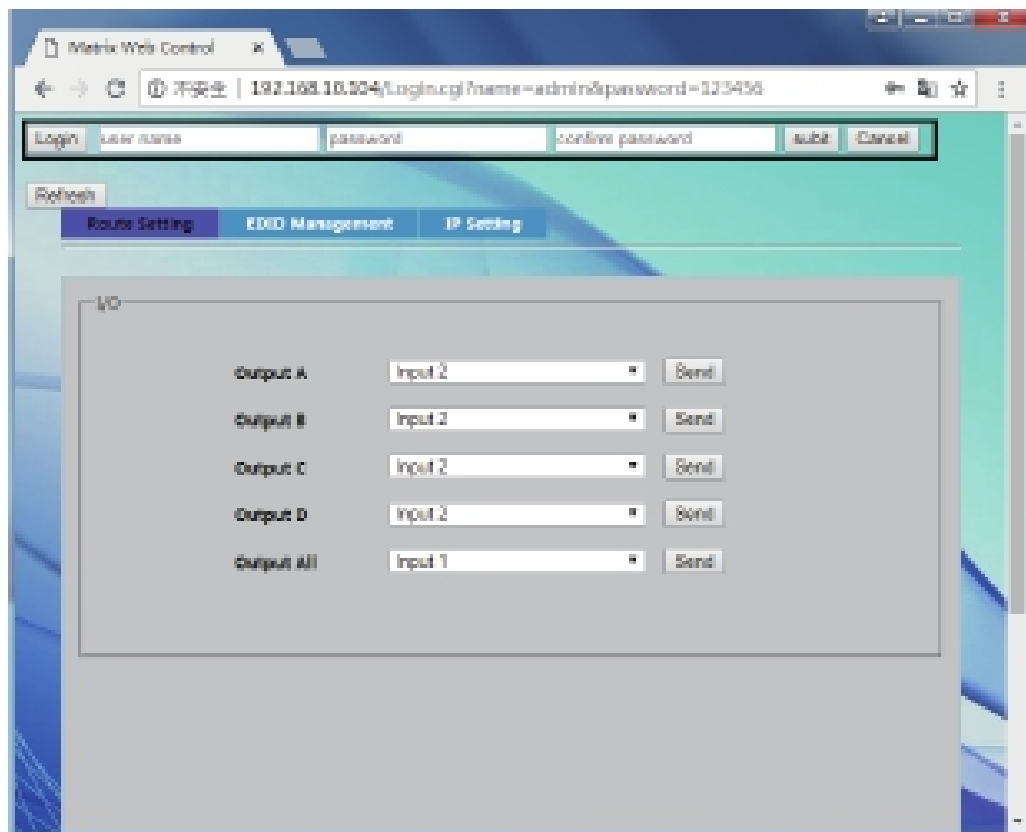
Matrix Web Control ×

不安全 | 192.168.10.104/Login.cgi?name=admin&password=123456

Login user name password confirm password subit Cancel

Refresh

Route Setting EDID Management IP Setting

I/O

Output A Input 2 Send

Output B Input 2 Send

Output C Input 2 Send

Output D Input 2 Send

Output All Input 1 Send